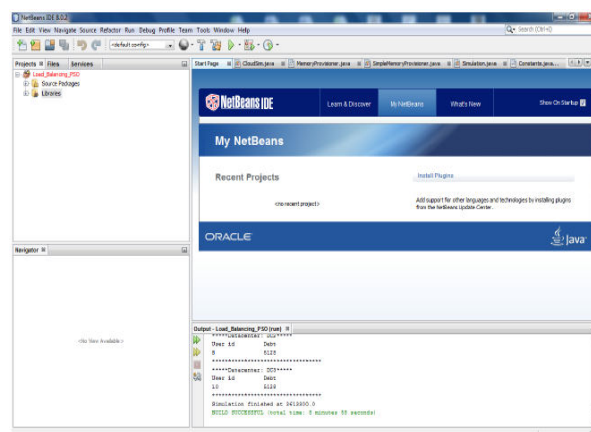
NetBeans IDE 8.0.2

File Edit View Navigate Source Refactor Run Debug Profile Team Tools Window Help

Search (Ctrl+I)

<default config>

Projects × Files Services

Load_Balancing_PSO
Source Packages
Libraries

Start Page × CloudSim.java × MemoryProvisioner.java × SimpleMemoryProvisioner.java × Simulation.java × Constants.java

NetBeans IDE

Learn & Discover My NetBeans What's New Show On Startup

My NetBeans

Recent Projects

<no recent project>

Install Plugins

Add support for other languages and technologies by installing plugins from the NetBeans Update Center.

ORACLE

Java

Navigator ×

<No View Available>

Output - Load_Balancing_PSO (run) ×

*****Datacenter: DC2*****
User id Debt
8 5125
**********************************
*****Datacenter: DC3*****
User id Debt
10 5125
**********************************
Simulation finished at 3613900.0
BUILD SUCCESSFUL (total time: 5 minutes 55 seconds)